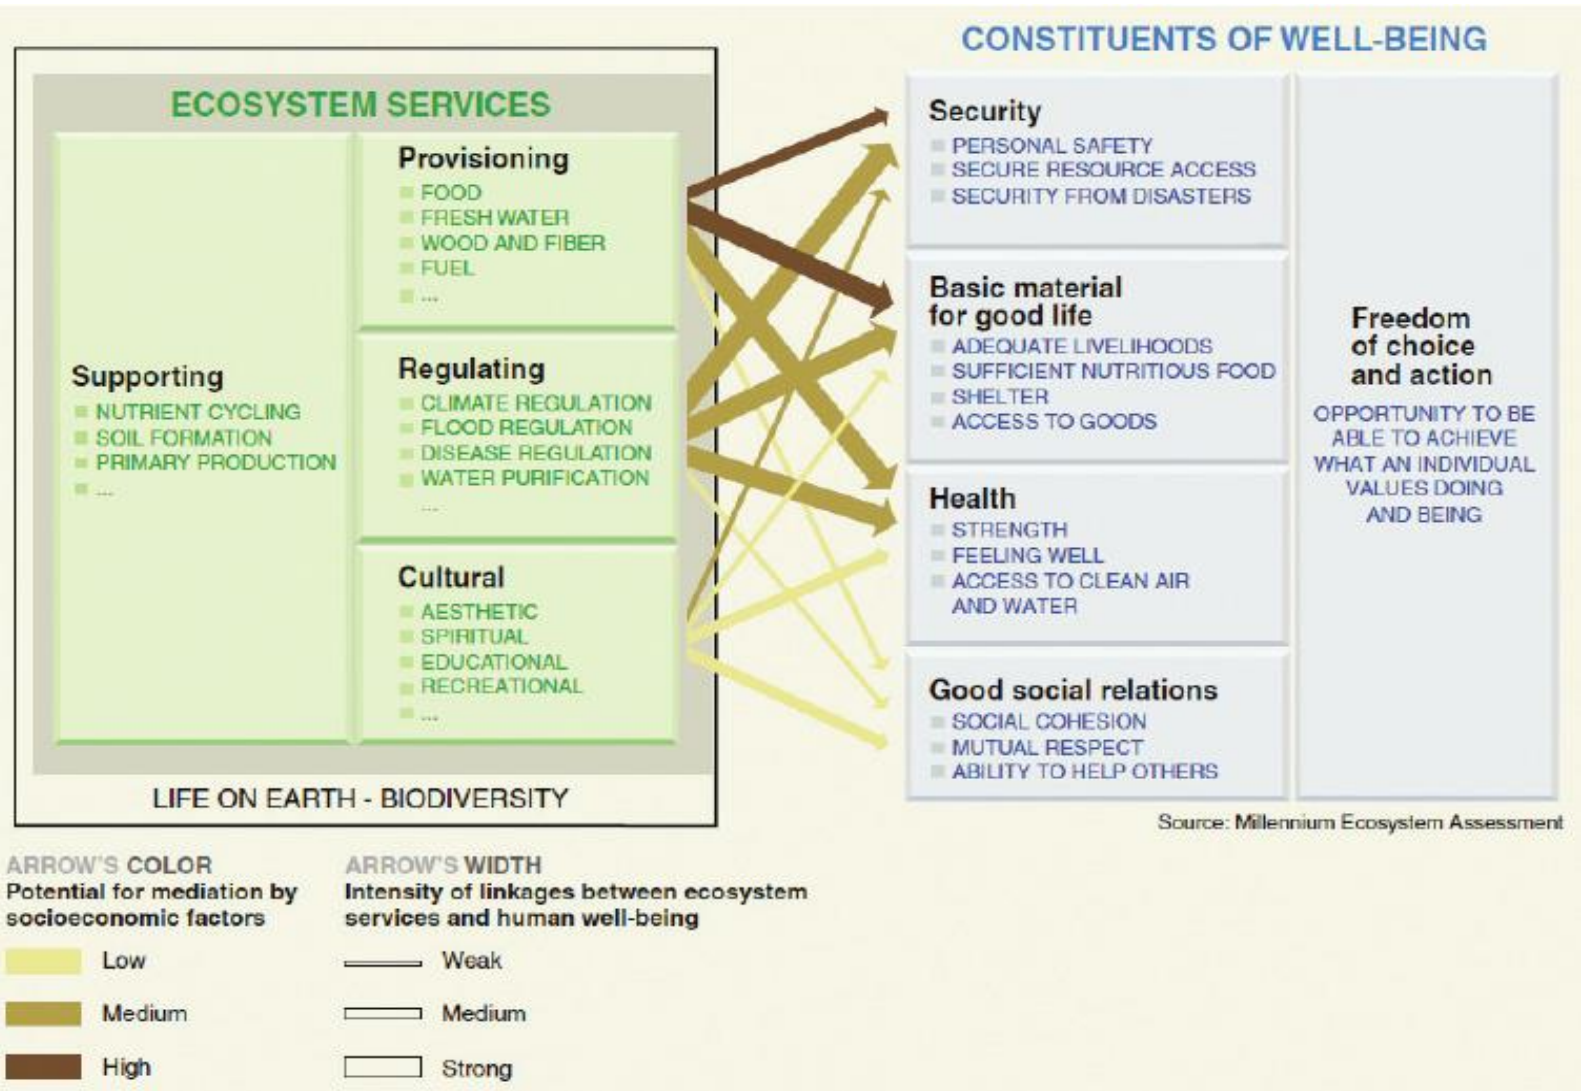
ECOSYSTEM SERVICES

Supporting
NUTRIENT CYCLING
SOIL FORMATION
PRIMARY PRODUCTION
...

Provisioning
FOOD
FRESH WATER
WOOD AND FIBER
FUEL
...

Regulating
CLIMATE REGULATION
FLOOD REGULATION
DISEASE REGULATION
WATER PURIFICATION
...

Cultural
AESTHETIC
SPIRITUAL
EDUCATIONAL
RECREATIONAL
...

LIFE ON EARTH - BIODIVERSITY

CONSTITUENTS OF WELL-BEING

Security
PERSONAL SAFETY
SECURE RESOURCE ACCESS
SECURITY FROM DISASTERS

Basic material for good life
ADEQUATE LIVELIHOODS
SUFFICIENT NUTRITIOUS FOOD
SHELTER
ACCESS TO GOODS

Health
STRENGTH
FEELING WELL
ACCESS TO CLEAN AIR AND WATER

Good social relations
SOCIAL COHESION
MUTUAL RESPECT
ABILITY TO HELP OTHERS

Freedom of choice and action
OPPORTUNITY TO BE ABLE TO ACHIEVE WHAT AN INDIVIDUAL VALUES DOING AND BEING

Source: Millennium Ecosystem Assessment

ARROW'S COLOR
Potential for mediation by socioeconomic factors
Low
Medium
High

ARROW'S WIDTH
Intensity of linkages between ecosystem services and human well-being
Weak
Medium
Strong